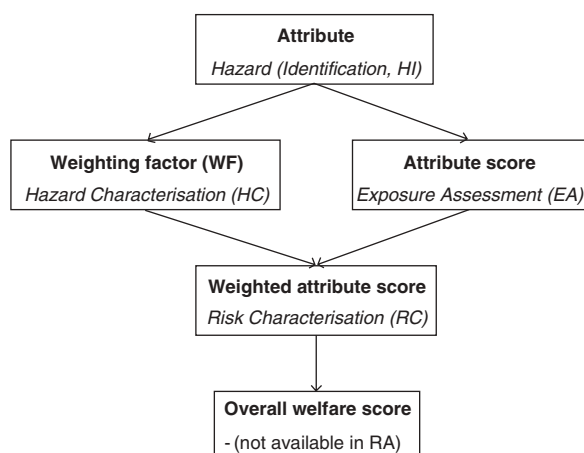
Attribute
Hazard (Identification, HI)

Weighting factor (WF)
Hazard Characterisation (HC)

Attribute score
Exposure Assessment (EA)

Weighted attribute score
Risk Characterisation (RC)

Overall welfare score
- (not available in RA)